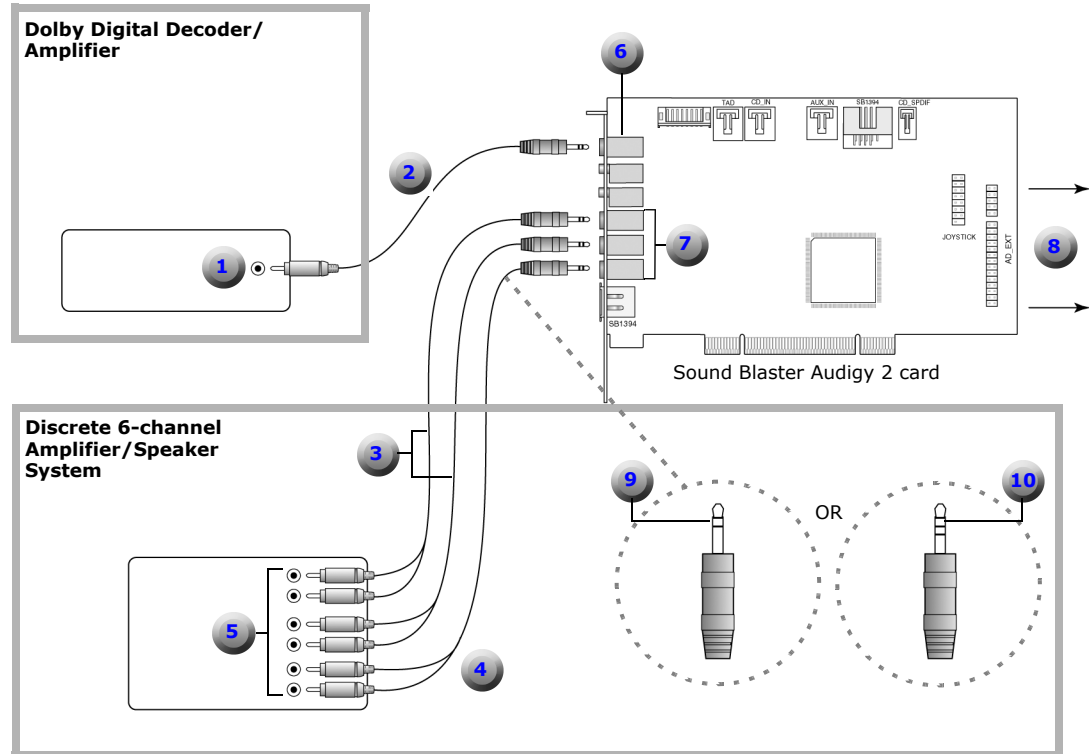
Dolby Digital Decoder/ Amplifier

6

TAD CD_IN AUX_IN SB1394 CD_SPDIF

2

7

8

1

JOYSTICK

AD_EXT

SB1394

Sound Blaster Audigy 2 card

Discrete 6-channel Amplifier/Speaker System

3

9

OR

10

5

4